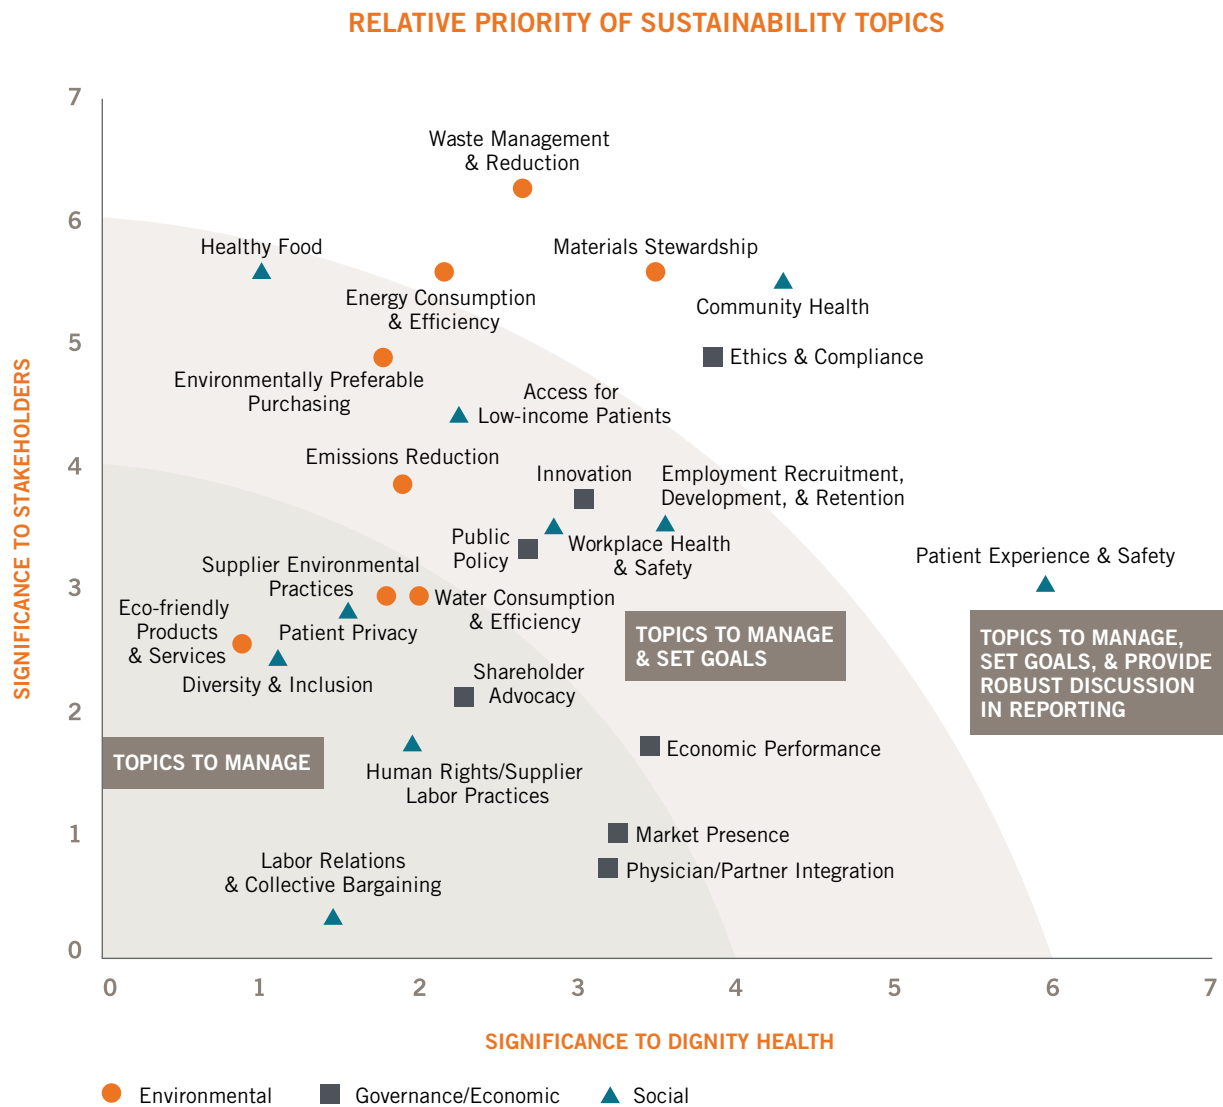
RELATIVE PRIORITY OF SUSTAINABILITY TOPICS

SIGNIFICANCE TO STAKEHOLDERS

7
6
5
4
3
2
1
0

Waste Management & Reduction

Healthy Food

Materials Stewardship

Energy Consumption & Efficiency

Community Health

Ethics & Compliance

Environmentally Preferable Purchasing

Access for Low-income Patients

Emissions Reduction

Innovation

Employment Recruitment, Development, & Retention

Public Policy

Workplace Health & Safety

Patient Experience & Safety

Supplier Environmental Practices

Water Consumption & Efficiency

Eco-friendly Products & Services

Patient Privacy

TOPICS TO MANAGE & SET GOALS

TOPICS TO MANAGE, SET GOALS, & PROVIDE ROBUST DISCUSSION IN REPORTING

Diversity & Inclusion

Shareholder Advocacy

TOPICS TO MANAGE

Economic Performance

Human Rights/Supplier Labor Practices

Market Presence

Labor Relations & Collective Bargaining

Physician/Partner Integration

0 1 2 3 4 5 6 7

SIGNIFICANCE TO DIGNITY HEALTH

Environmental Governance/Economic Social